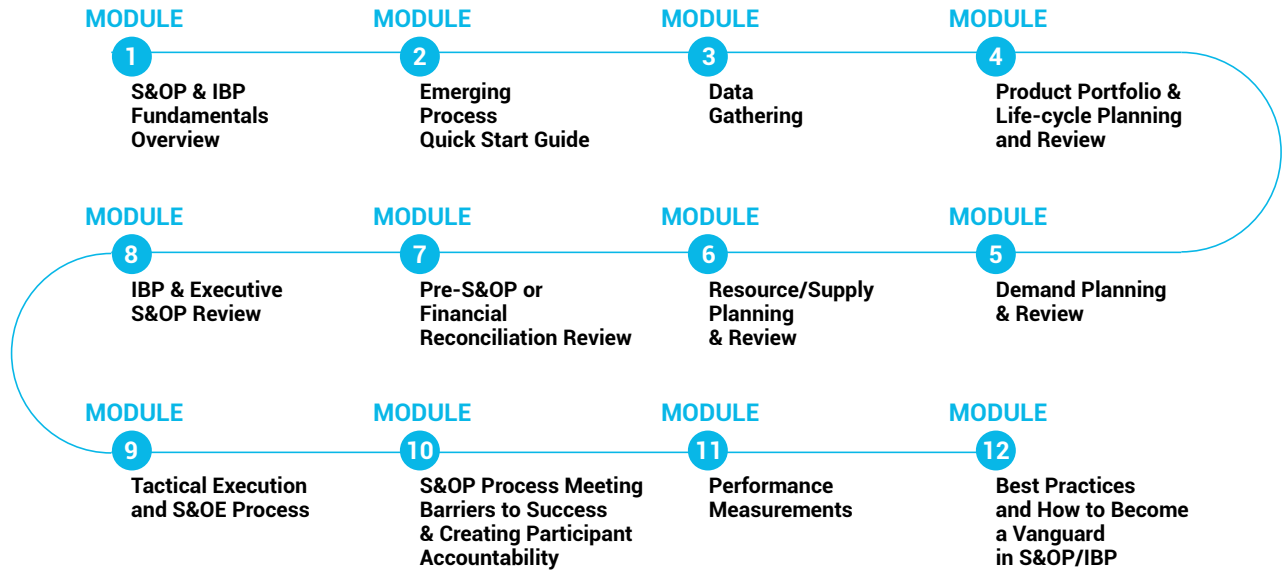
MODULE 1
S&OP & IBP Fundamentals Overview

MODULE 2
Emerging Process Quick Start Guide

MODULE 3
Data Gathering

MODULE 4
Product Portfolio & Life-cycle Planning and Review

MODULE 8
IBP & Executive S&OP Review

MODULE 7
Pre-S&OP or Financial Reconciliation Review

MODULE 6
Resource/Supply Planning & Review

MODULE 5
Demand Planning & Review

MODULE 9
Tactical Execution and S&OE Process

MODULE 10
S&OP Process Meeting Barriers to Success & Creating Participant Accountability

MODULE 11
Performance Measurements

MODULE 12
Best Practices and How to Become a Vanguard in S&OP/IBP